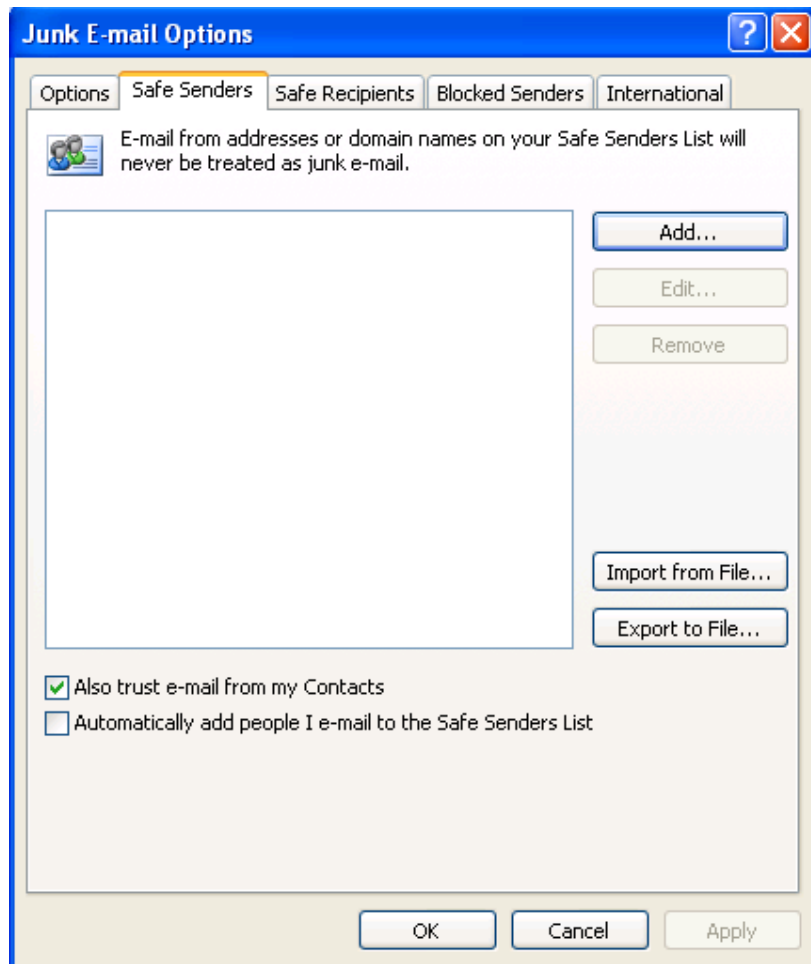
Junk E-mail Options

Options | Safe Senders | Safe Recipients | Blocked Senders | International

E-mail from addresses or domain names on your Safe Senders List will never be treated as junk e-mail.

Add...

Edit...

Remove

Import from File...

Export to File...

Also trust e-mail from my Contacts

Automatically add people I e-mail to the Safe Senders List

OK

Cancel

Apply